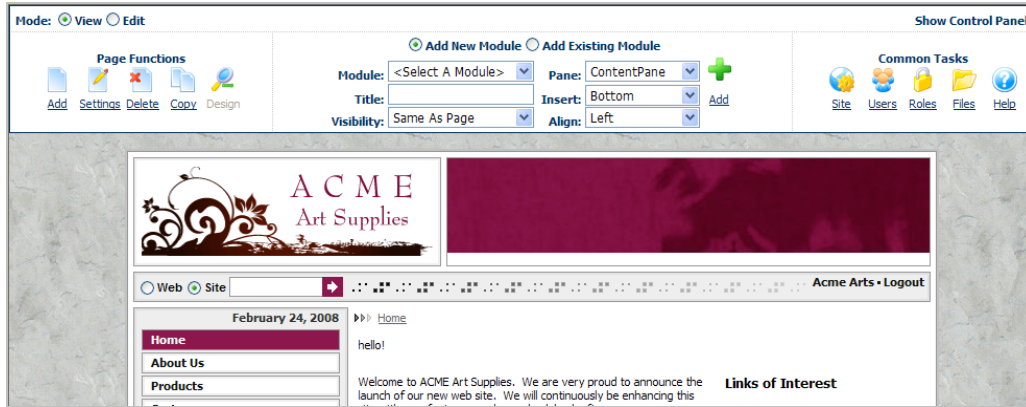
Mode: View Edit

Show Control Panel

Page Functions

Add Settings Delete Copy Design

Add New Module Add Existing Module

Module: <Select A Module>
Title:
Visibility: Same As Page

Pane: ContentPane
Insert: Bottom
Align: Left

Add

Common Tasks

Site Users Roles Files Help

ACME
Art Supplies

Web Site

Acme Arts • Logout

February 24, 2008

Home
About Us
Products

Home

hello!

Welcome to ACME Art Supplies. We are very proud to announce the launch of our new web site. We will continuously be enhancing this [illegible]

Links of Interest